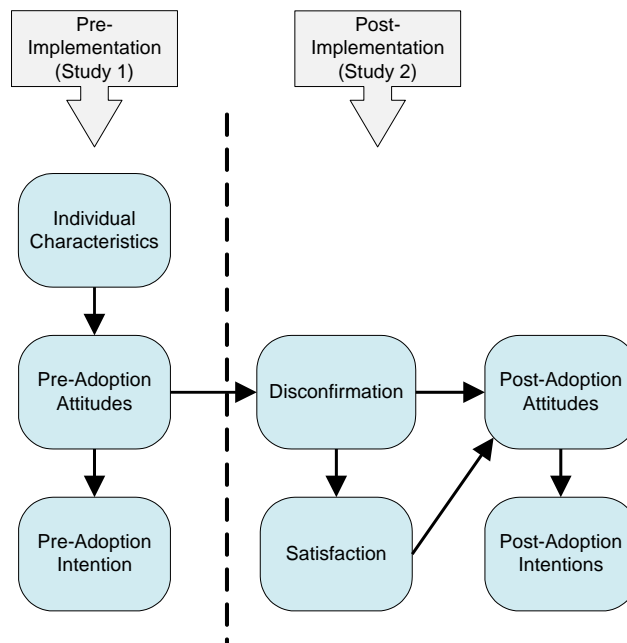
Pre-Implementation (Study 1)

Post-Implementation (Study 2)

Individual Characteristics

Pre-Adoption Attitudes

Pre-Adoption Intention

Disconfirmation

Satisfaction

Post-Adoption Attitudes

Post-Adoption Intentions